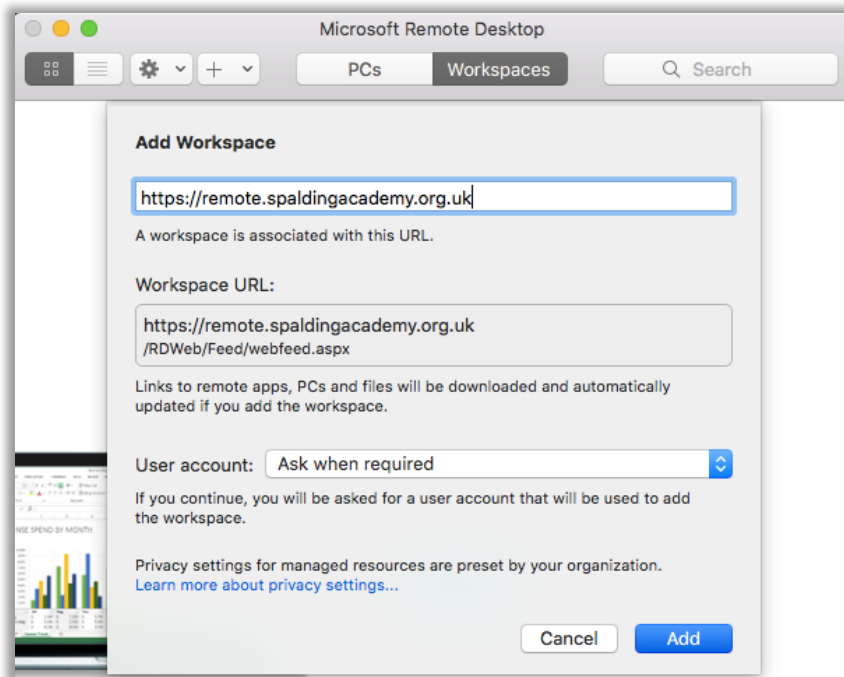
Microsoft Remote Desktop

PCs Workspaces

Search

Add Workspace

https://remote.spaldingacademy.org.uk

A workspace is associated with this URL.

Workspace URL:

https://remote.spaldingacademy.org.uk
/RDWeb/Feed/webfeed.aspx

Links to remote apps, PCs and files will be downloaded and automatically updated if you add the workspace.

User account: Ask when required

If you continue, you will be asked for a user account that will be used to add the workspace.

NSE SPEND BY MONTH

Privacy settings for managed resources are preset by your organization.
Learn more about privacy settings...

Cancel Add